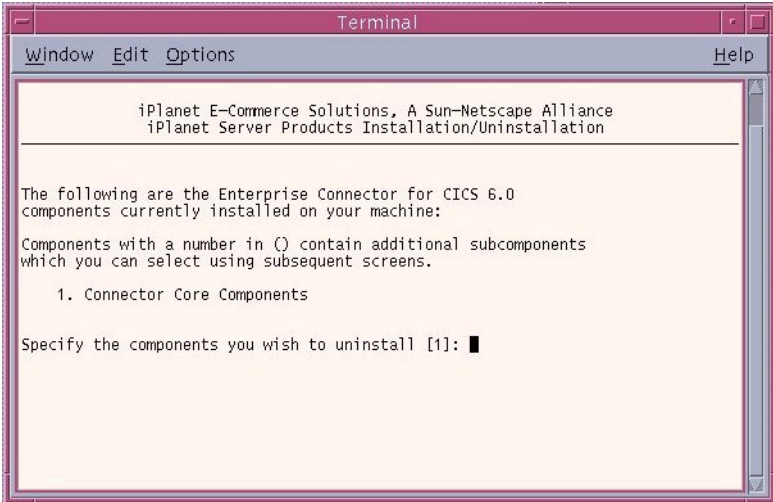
Terminal

Window Edit Options Help

iPlanet E-Commerce Solutions, A Sun-Netscape Alliance
iPlanet Server Products Installation/Uninstallation

The following are the Enterprise Connector for CICS 6.0 components currently installed on your machine:

Components with a number in () contain additional subcomponents which you can select using subsequent screens.

1. Connector Core Components

Specify the components you wish to uninstall [1]: